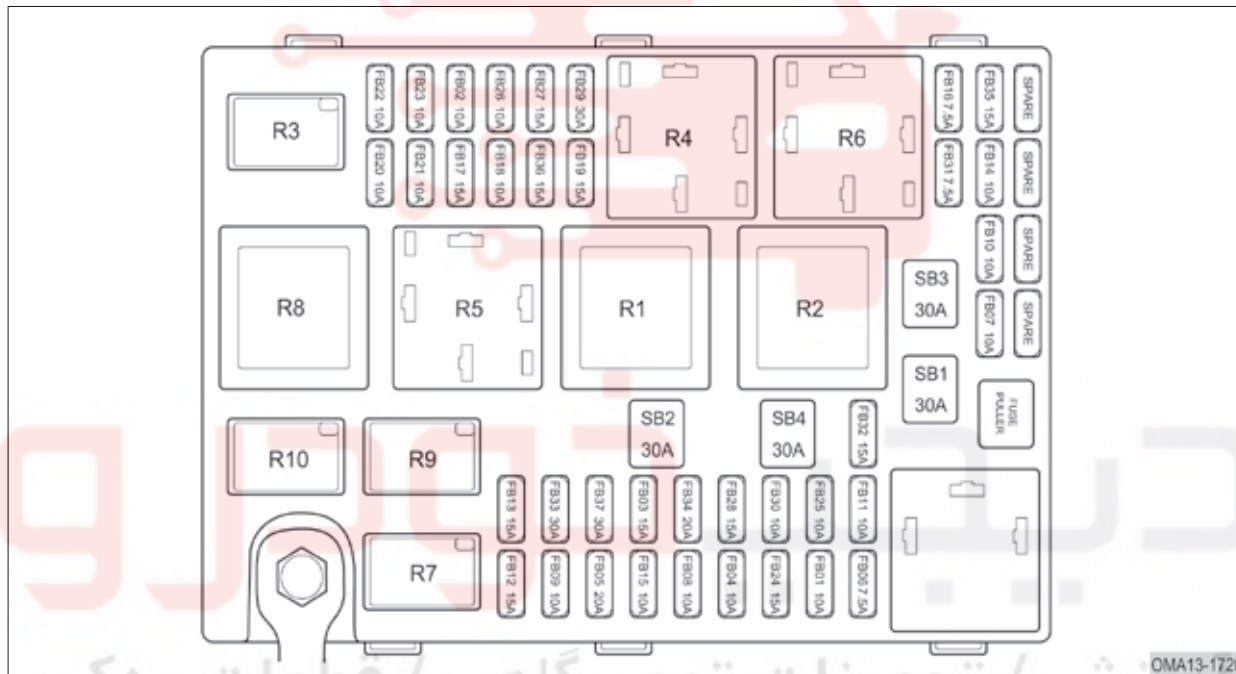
R3

FB22 10A
FB23 10A
FB02 10A
FB26 10A
FB27 15A
FB29 30A

FB20 10A
FB21 10A
FB17 15A
FB18 10A
FB36 15A
FB19 15A

R4

R6

FB16 7.5A
FB35 15A
SPARE

FB31 7.5A
FB14 10A
SPARE

FB10 10A
SPARE

FB07 10A
SPARE

R8

R5

R1

R2

SB3
30A

SB1
30A

FUSE PULLER

SB2
30A

SB4
30A

FB32 15A

R10

R9

FB13 15A
FB33 30A
FB37 30A
FB03 15A
FB34 20A
FB28 15A
FB30 10A
FB25 10A
FB11 10A

R7

FB12 15A
FB09 10A
FB05 20A
FB15 10A
FB08 10A
FB04 10A
FB24 15A
FB01 10A
FB06 7.5A

OMA13-172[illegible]